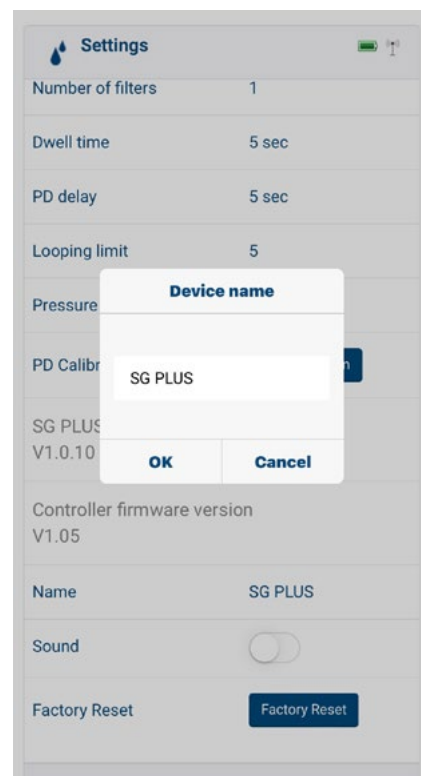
Settings

Number of filters 1

Dwell time 5 sec

PD delay 5 sec

Looping limit 5

Pressure

PD Calibr

SG PLUS
V1.0.10

Device name

SG PLUS

OK Cancel

Controller firmware version
V1.05

Name SG PLUS

Sound

Factory Reset Factory Reset